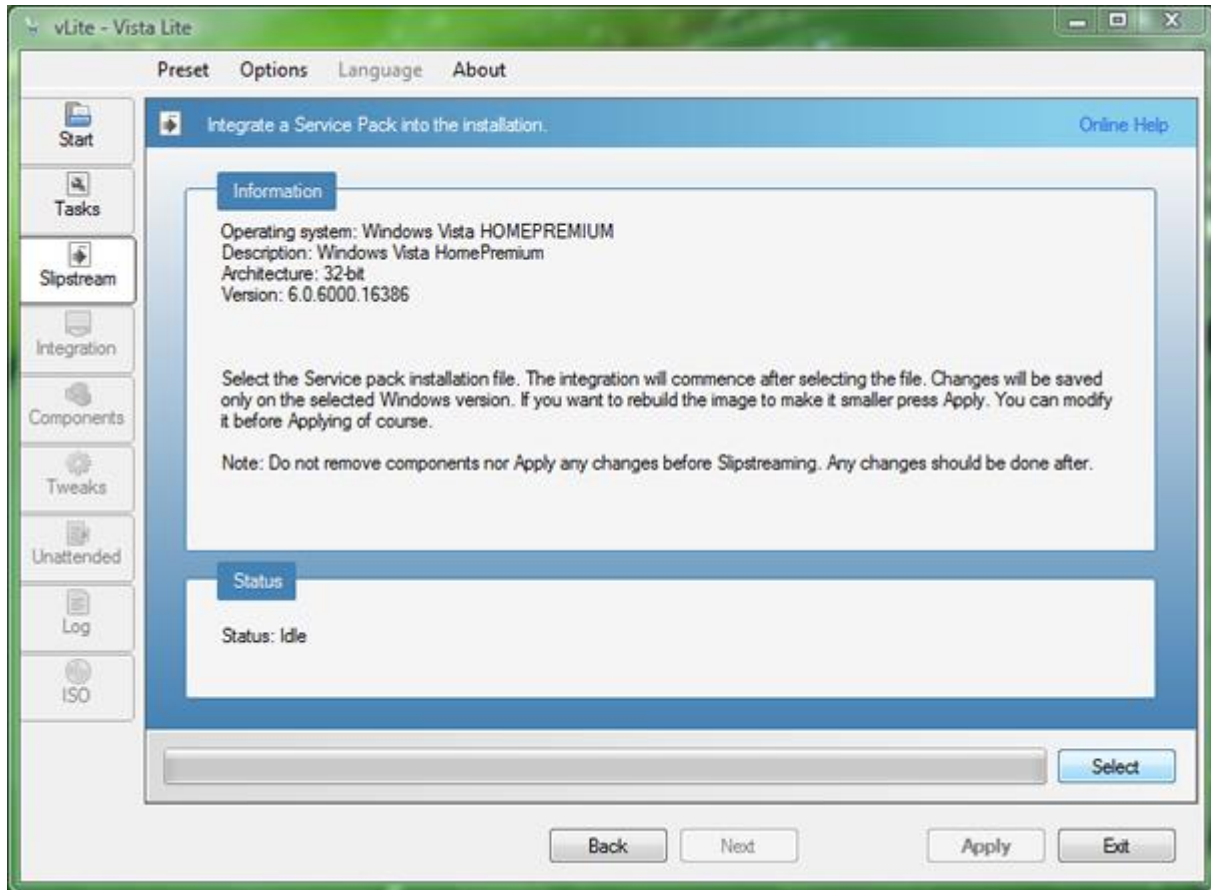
vLite - Vista Lite

Preset Options Language About

Start
Tasks
Slipstream
Integration
Components
Tweaks
Unattended
Log
ISO

Integrate a Service Pack into the installation.

Online Help

Information

Operating system: Windows Vista HOMEPREMIUM
Description: Windows Vista HomePremium
Architecture: 32-bit
Version: 6.0.6000.16386

Select the Service pack installation file. The integration will commence after selecting the file. Changes will be saved only on the selected Windows version. If you want to rebuild the image to make it smaller press Apply. You can modify it before Applying of course.

Note: Do not remove components nor Apply any changes before Slipstreaming. Any changes should be done after.

Status

Status: Idle

Select

Back Next Apply Exit